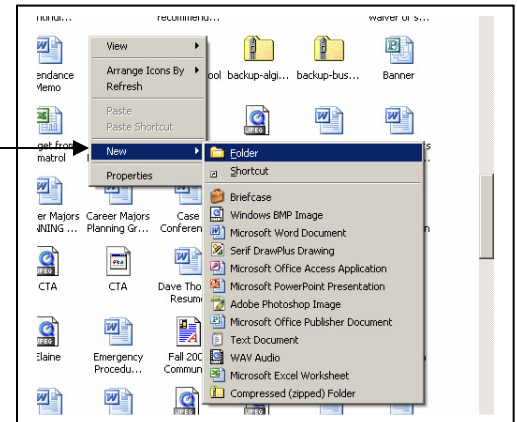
nondi... recommend... waiver of s...

endance Memo

View
Arrange Icons By
Refresh
Paste
Paste Shortcut
New
Properties

ool backup-algi... backup-bus... Banner

get from matrol

Folder
Shortcut
Briefcase
Windows BMP Image
Microsoft Word Document
Serif DrawPlus Drawing
Microsoft Office Access Application
Microsoft PowerPoint Presentation
Adobe Photoshop Image
Microsoft Office Publisher Document
Text Document
WAV Audio
Microsoft Excel Worksheet
Compressed (zipped) Folder

er Majors NNING ... Career Majors Planning Gr... Case Conferen

CTA CTA Dave Tho Resum

Elaine Emergency Procedu... Fall 200 Commun